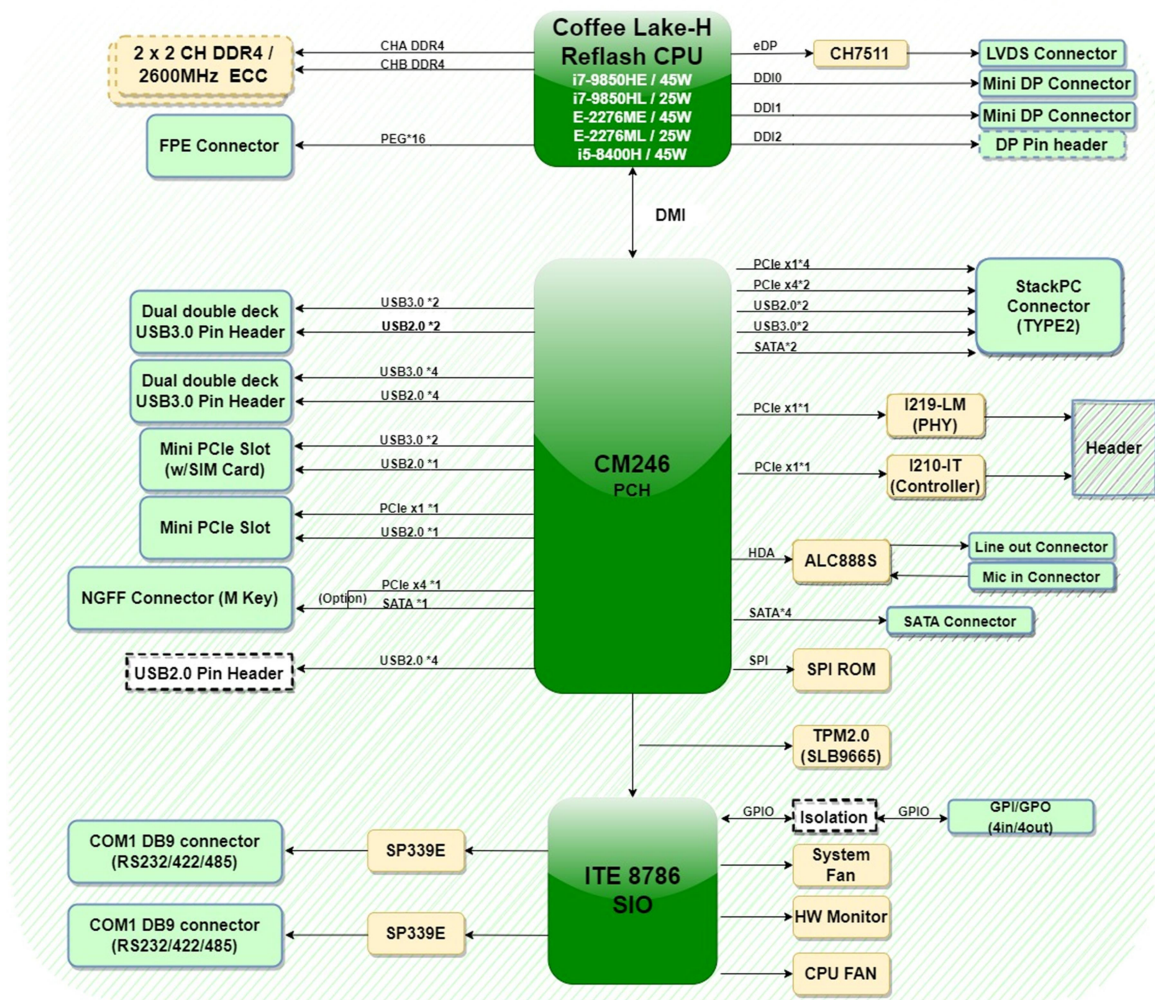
Coffee Lake-H
Reflash CPU
i7-9850HE / 45W
i7-9850HL / 25W
E-2276ME / 45W
E-2276ML / 25W
i5-8400H / 45W

2 x 2 CH DDR4 / 2600MHz ECC
CHA DDR4
CHB DDR4
FPE Connector
PEG*16

eDP
CH7511
LVDS Connector
DDI0
Mini DP Connector
DDI1
Mini DP Connector
DDI2
DP Pin header

DMI

CM246
PCH

Dual double deck USB3.0 Pin Header
USB3.0 *2
USB2.0 *2
Dual double deck USB3.0 Pin Header
USB3.0 *4
USB2.0 *4
Mini PCIe Slot (w/SIM Card)
USB3.0 *2
USB2.0 *1
Mini PCIe Slot
PCIe x1 *1
USB2.0 *1
NGFF Connector (M Key)
(Option)
PCIe x4 *1
SATA *1
USB2.0 Pin Header
USB2.0 *4

PCIe x1*4
PCIe x4*2
USB2.0*2
USB3.0*2
SATA*2
StackPC Connector (TYPE2)
PCIe x1*1
I219-LM (PHY)
PCIe x1*1
I210-IT (Controller)
Header
HDA
ALC888S
Line out Connector
Mic in Connector
SATA*4
SATA Connector
SPI
SPI ROM
TPM2.0 (SLB9665)

ITE 8786
SIO

GPIO
Isolation
GPIO
GPI/GPO (4in/4out)
System Fan
HW Monitor
CPU FAN
COM1 DB9 connector (RS232/422/485)
SP339E
COM1 DB9 connector (RS232/422/485)
SP339E